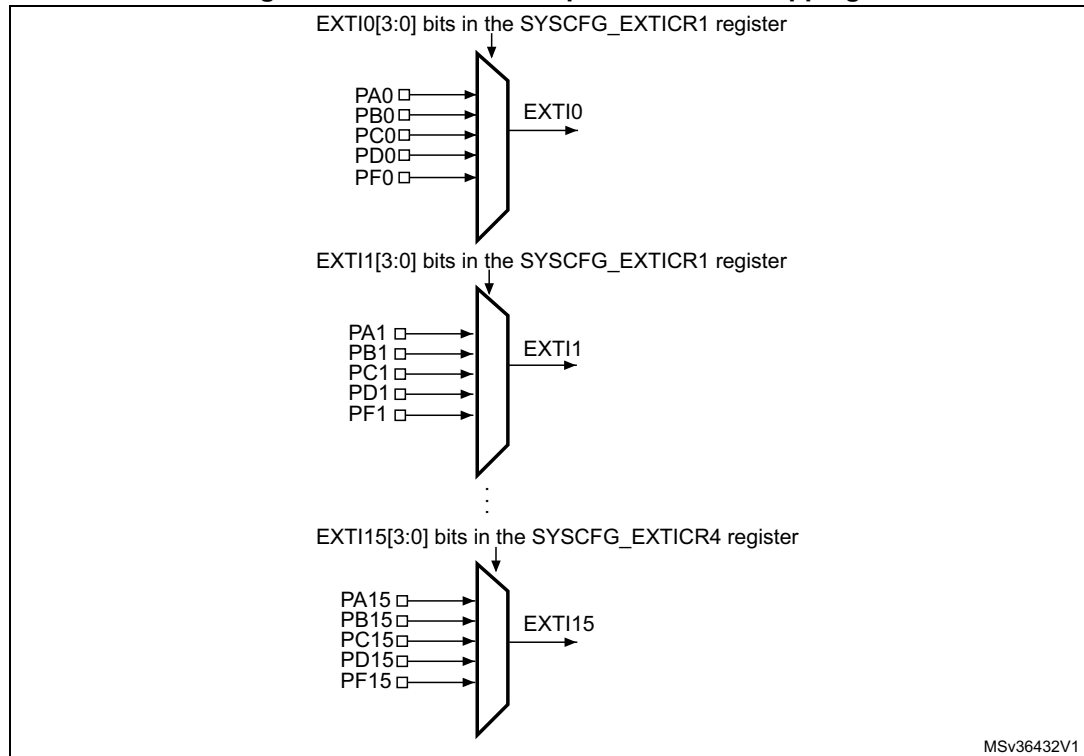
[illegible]

EXTI0[3:0] bits in the SYSCFG_EXTICR1 register

PA0
PB0
PC0
PD0
PF0

EXTI0

EXTI1[3:0] bits in the SYSCFG_EXTICR1 register

PA1
PB1
PC1
PD1
PF1

EXTI1

EXTI15[3:0] bits in the SYSCFG_EXTICR4 register

PA15
PB15
PC15
PD15
PF15

EXTI15

MSv36432V1